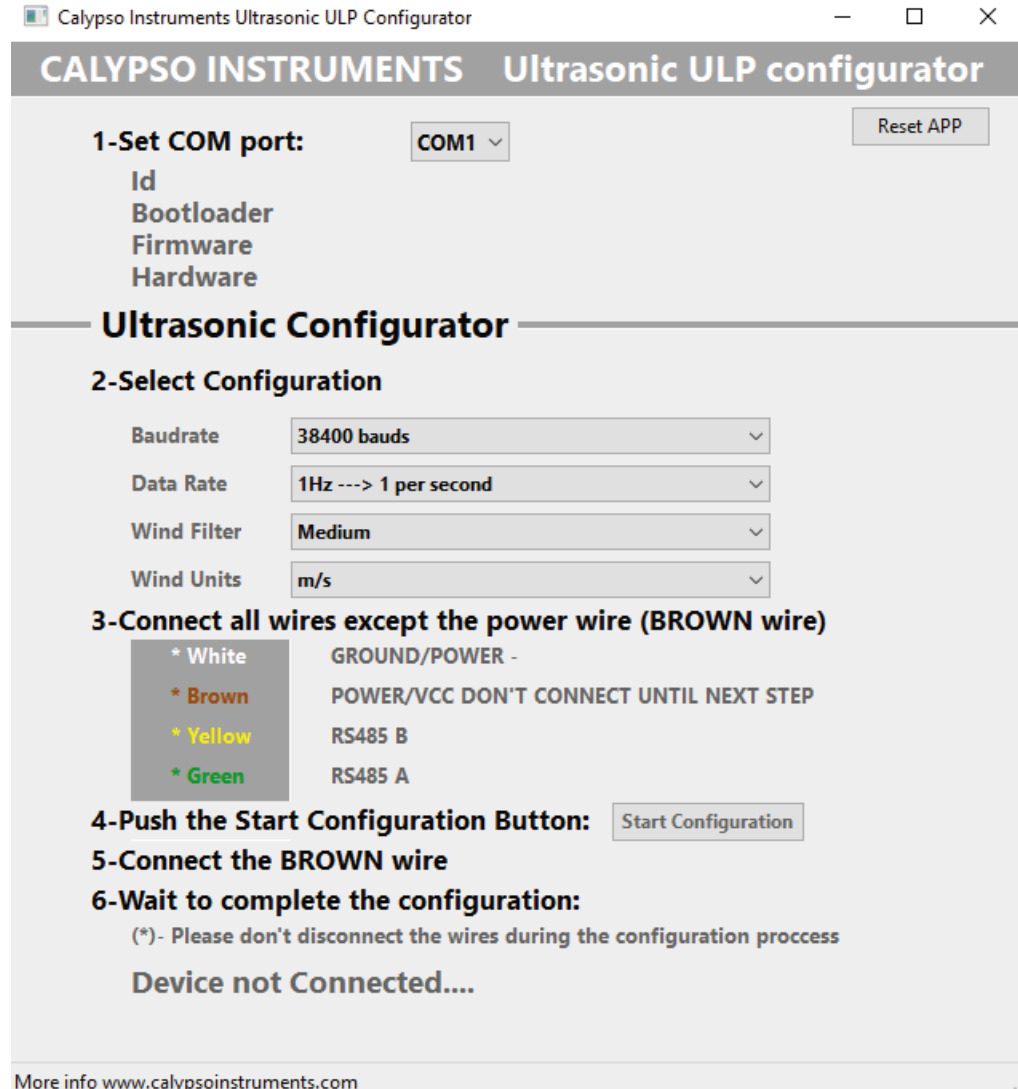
Calypso Instruments Ultrasonic ULP Configurator

CALYPSO INSTRUMENTS Ultrasonic ULP configurator

Reset APP

1-Set COM port: COM1

Id
Bootloader
Firmware
Hardware

Ultrasonic Configurator

2-Select Configuration

| | |
|---|---|
| Baudrate | 38400 bauds |
| Data Rate | 1Hz ---> 1 per second |
| Wind Filter | Medium |
| Wind Units | m/s |

3-Connect all wires except the power wire (BROWN wire)

| | |
|---|---|
| * White | GROUND/POWER - |
| * Brown | POWER/VCC DON'T CONNECT UNTIL NEXT STEP |
| * Yellow | RS485 B |
| * Green | RS485 A |

4-Push the Start Configuration Button: Start Configuration

5-Connect the BROWN wire

6-Wait to complete the configuration:

(*)- Please don't disconnect the wires during the configuration proccess

Device not Connected....

More info www.calypsoinstruments.com